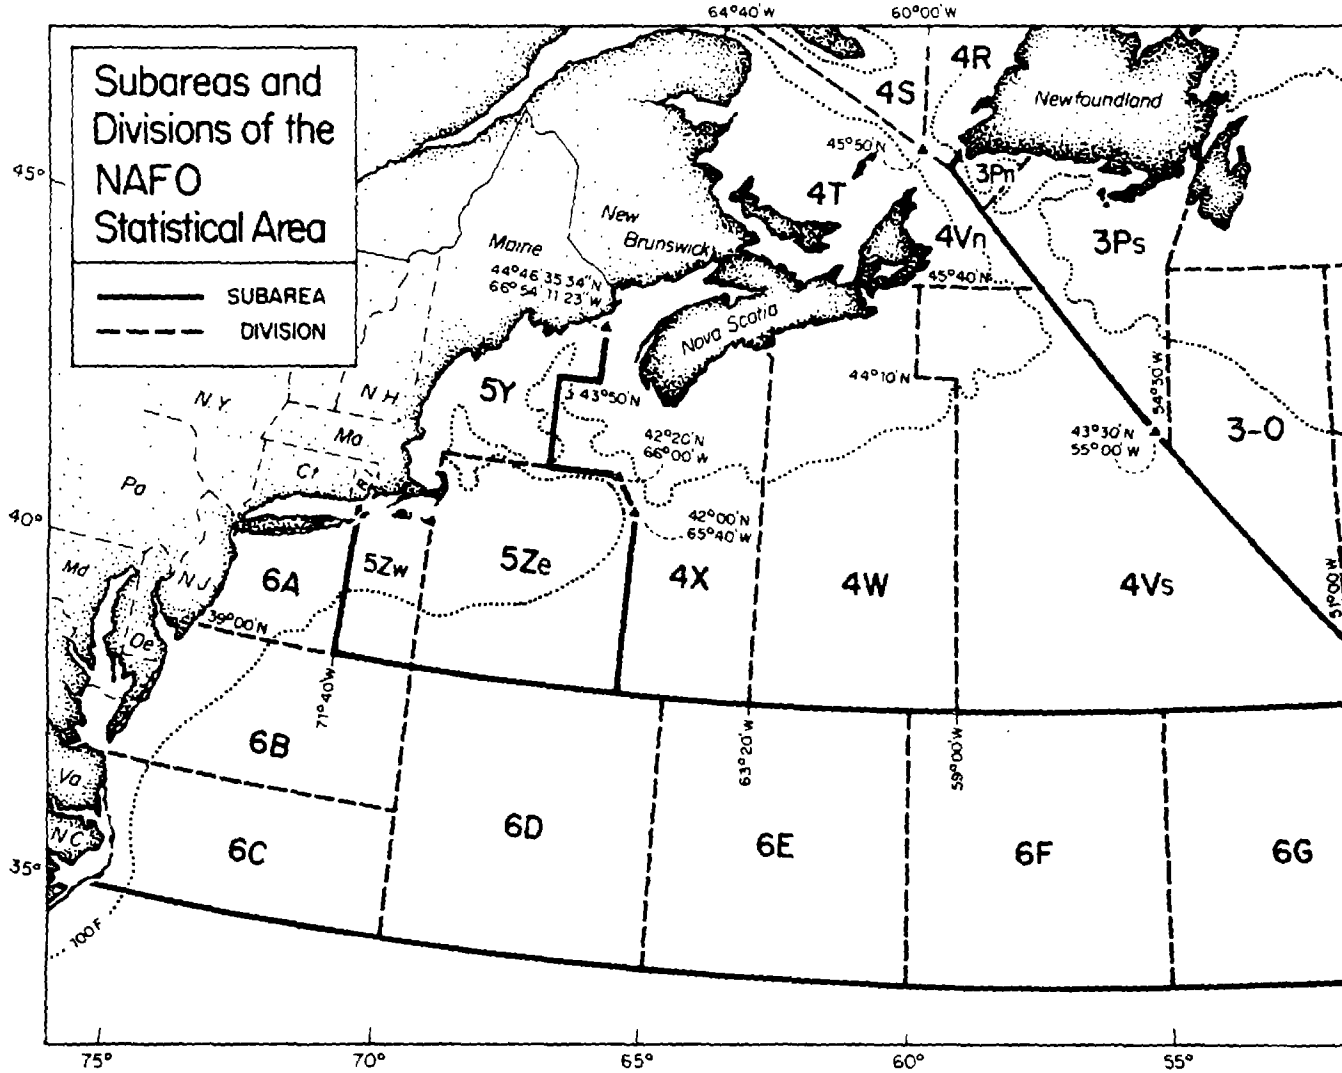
64°40'W
60°00'W

Subareas and Divisions of the NAFO Statistical Area

SUBAREA
DIVISION

4R
4S
Newfoundland
45°50'N
4T
3Pn
3Ps
4Vn
New Brunswick
Maine
44°46'35.34"N
66°54'11.23"W
45°40'N
Nova Scotia
N.Y.
N.H.
5Y
43°50'N
44°10'N
54°30'W
Ma
42°20'N
66°00'W
43°30'N
55°00'W
3-0
Ct
Pa
42°00'N
65°40'W
Md
N.J.
6A
5Zw
5Ze
4X
4W
4Vs
De
39°00'N
51°00'W
71°40'W
6B
63°20'W
59°00'W
Va
N.C.
6C
6D
6E
6F
6G
100F

45°
40°
35°
75°
70°
65°
60°
55°